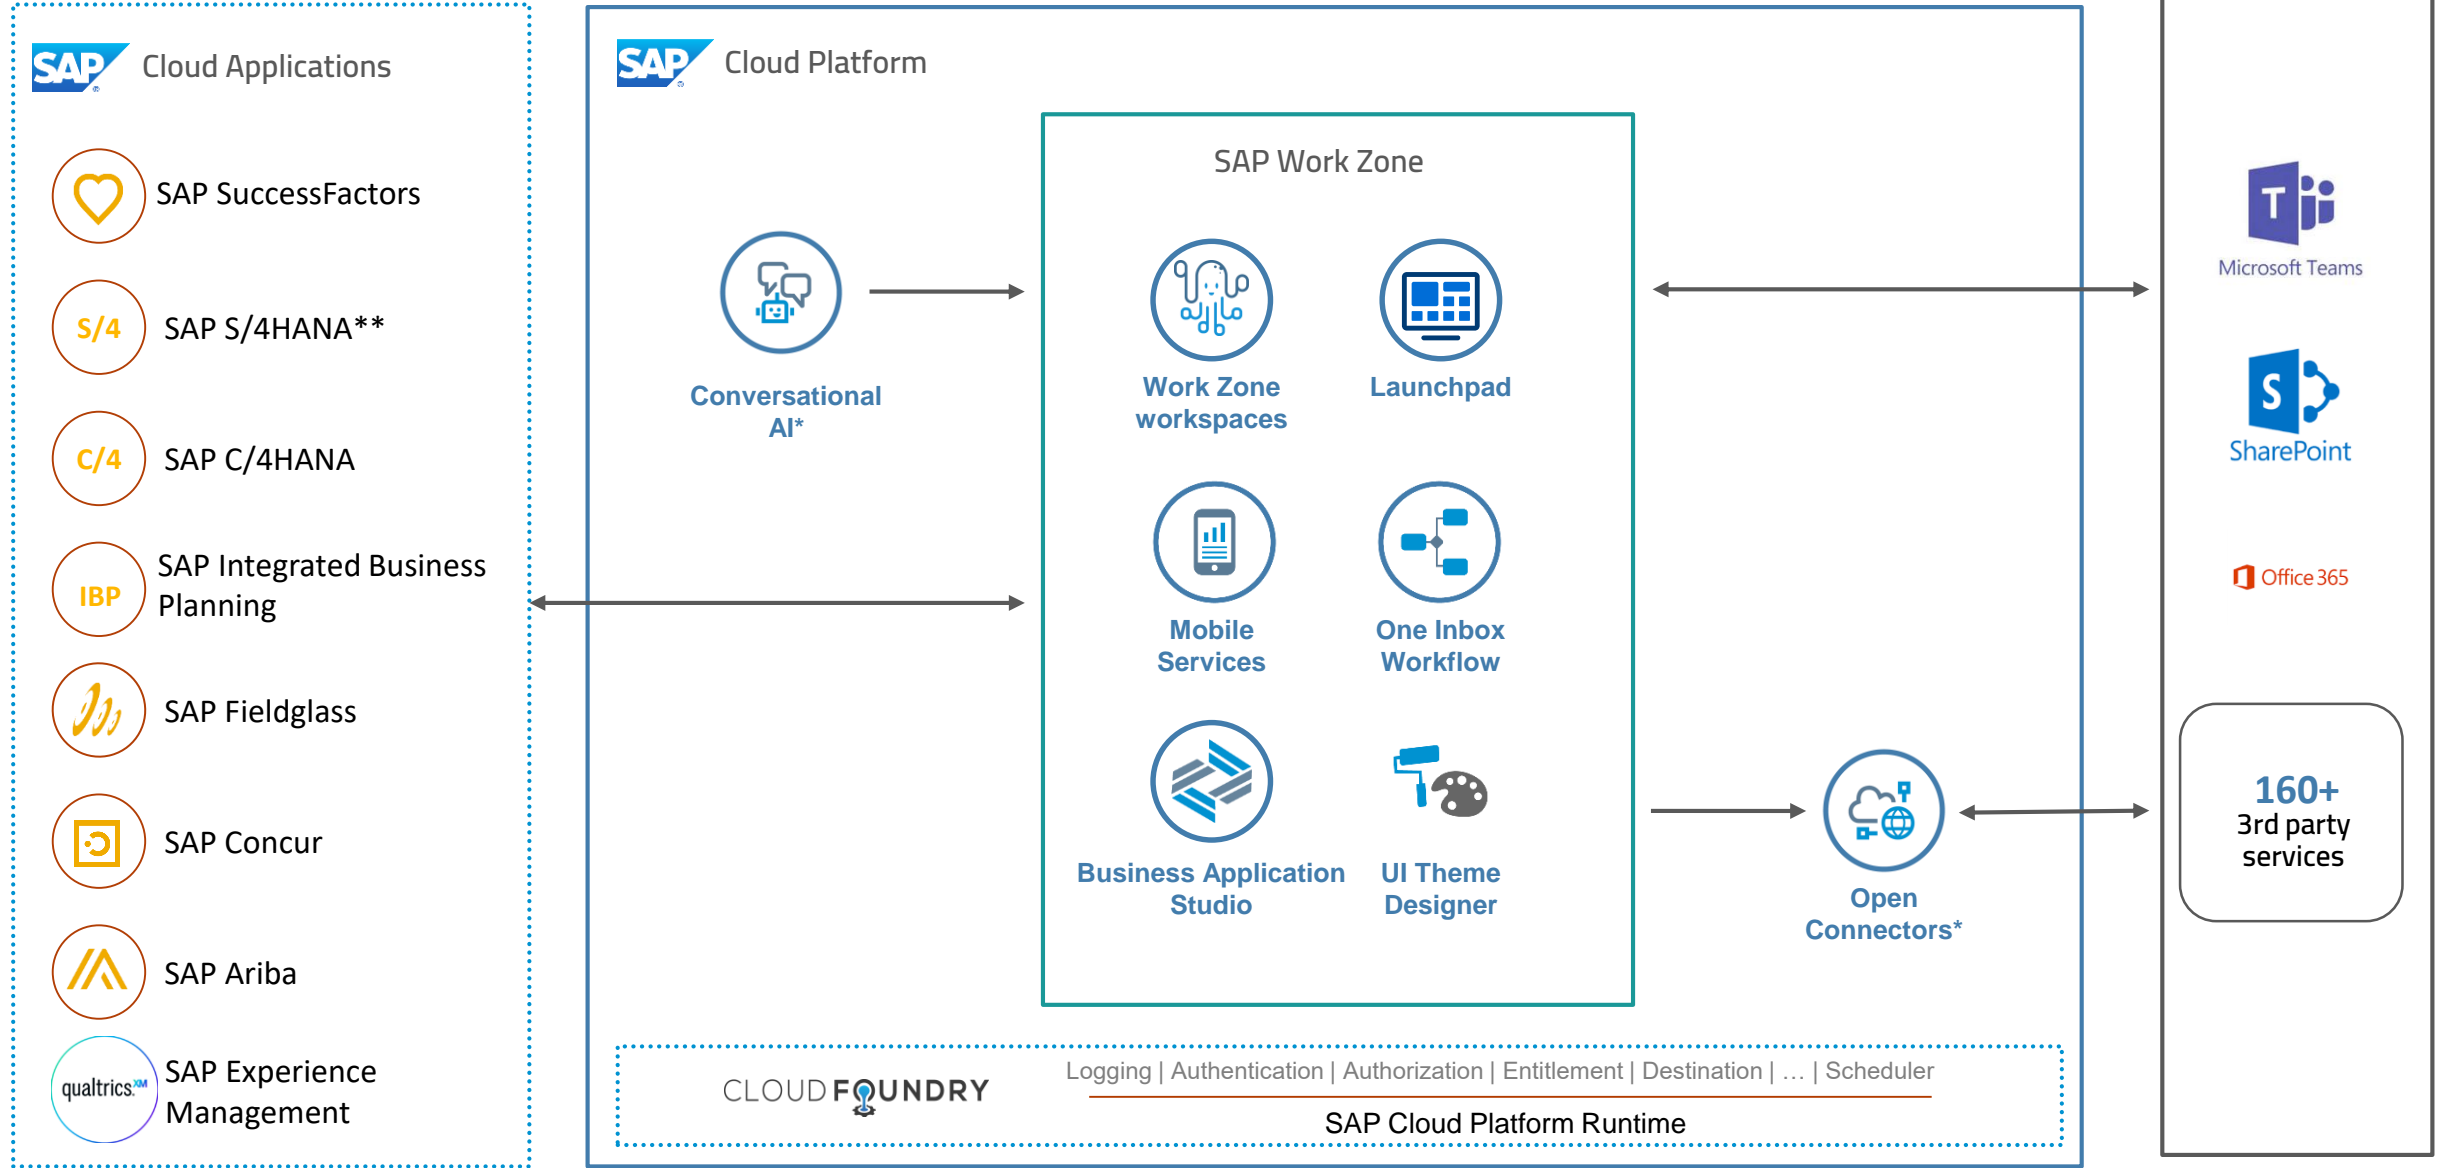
SAP Cloud Applications

S/4
C/4
IBP
SAP SuccessFactors
SAP S/4HANA**
SAP C/4HANA
SAP Integrated Business Planning
SAP Fieldglass
SAP Concur
SAP Ariba
qualtrics$^{XM}$
SAP Experience Management

SAP Cloud Platform

SAP Work Zone

Conversational AI*

Work Zone workspaces

Launchpad

Mobile Services

One Inbox Workflow

Business Application Studio

UI Theme Designer

Open Connectors*

CLOUD FOUNDRY

Logging | Authentication | Authorization | Entitlement | Destination | … | Scheduler

SAP Cloud Platform Runtime

Microsoft Teams

SharePoint

Office 365

160+ 3rd party services